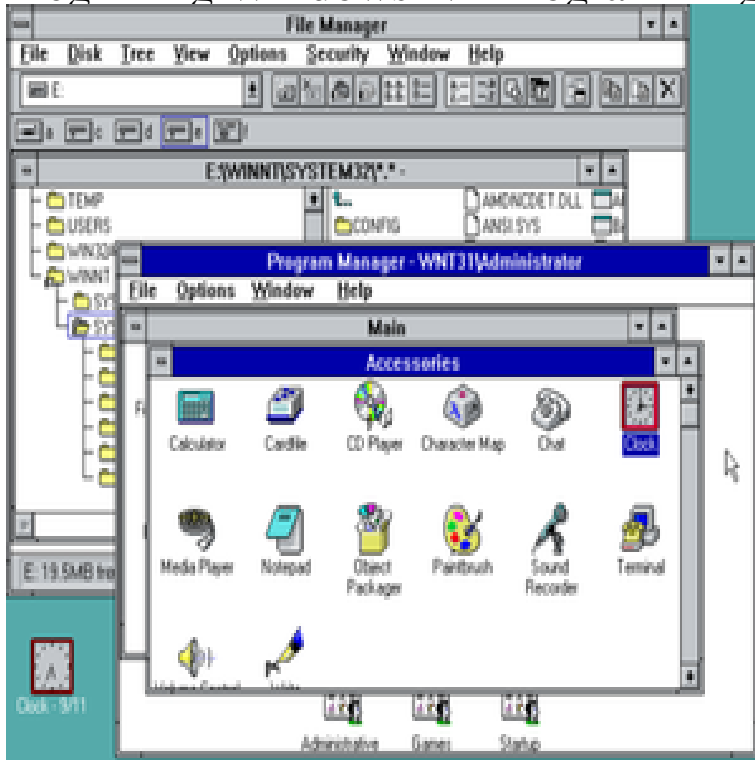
File Manager

File Disk Tree View Options Security Window Help

E:

a c d e

E:\WINNT\SYSTEM32\*.* -

TEMP
USERS
WIN32
WINNT
SYS
SYS

AMDNCDET.DLL
CONFIG
ANSI.SYS

E: 19.5MB fre

Program Manager - WNT31\Administrator

File Options Window Help

Main

Accessories

Calculator
Cardfile
CD Player
Character Map
Chat
Clock

Media Player
Notepad
Object Packager
Paintbrush
Sound Recorder
Terminal

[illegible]
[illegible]

Administrative
Games
Startup

Clock - 9/11